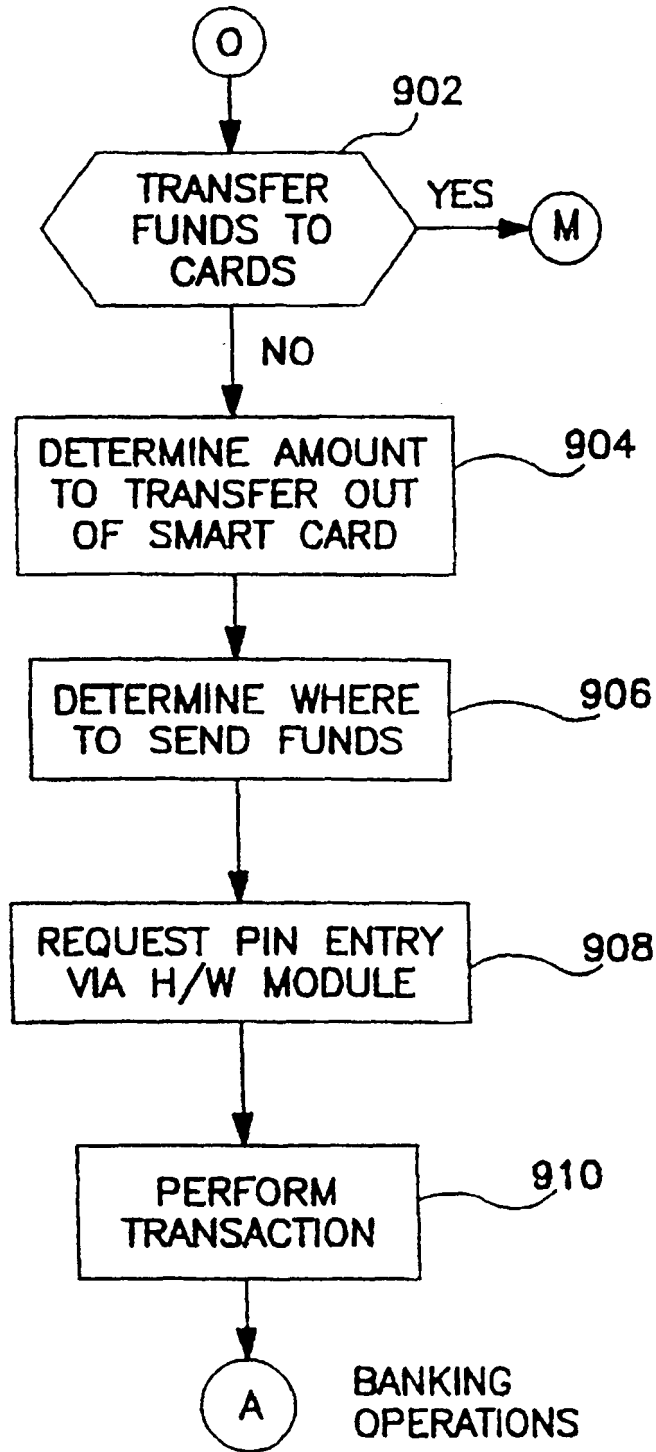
O

902

TRANSFER FUNDS TO CARDS

YES

M

NO

DETERMINE AMOUNT TO TRANSFER OUT OF SMART CARD

904

DETERMINE WHERE TO SEND FUNDS

906

REQUEST PIN ENTRY VIA H/W MODULE

908

PERFORM TRANSACTION

910

A

BANKING OPERATIONS